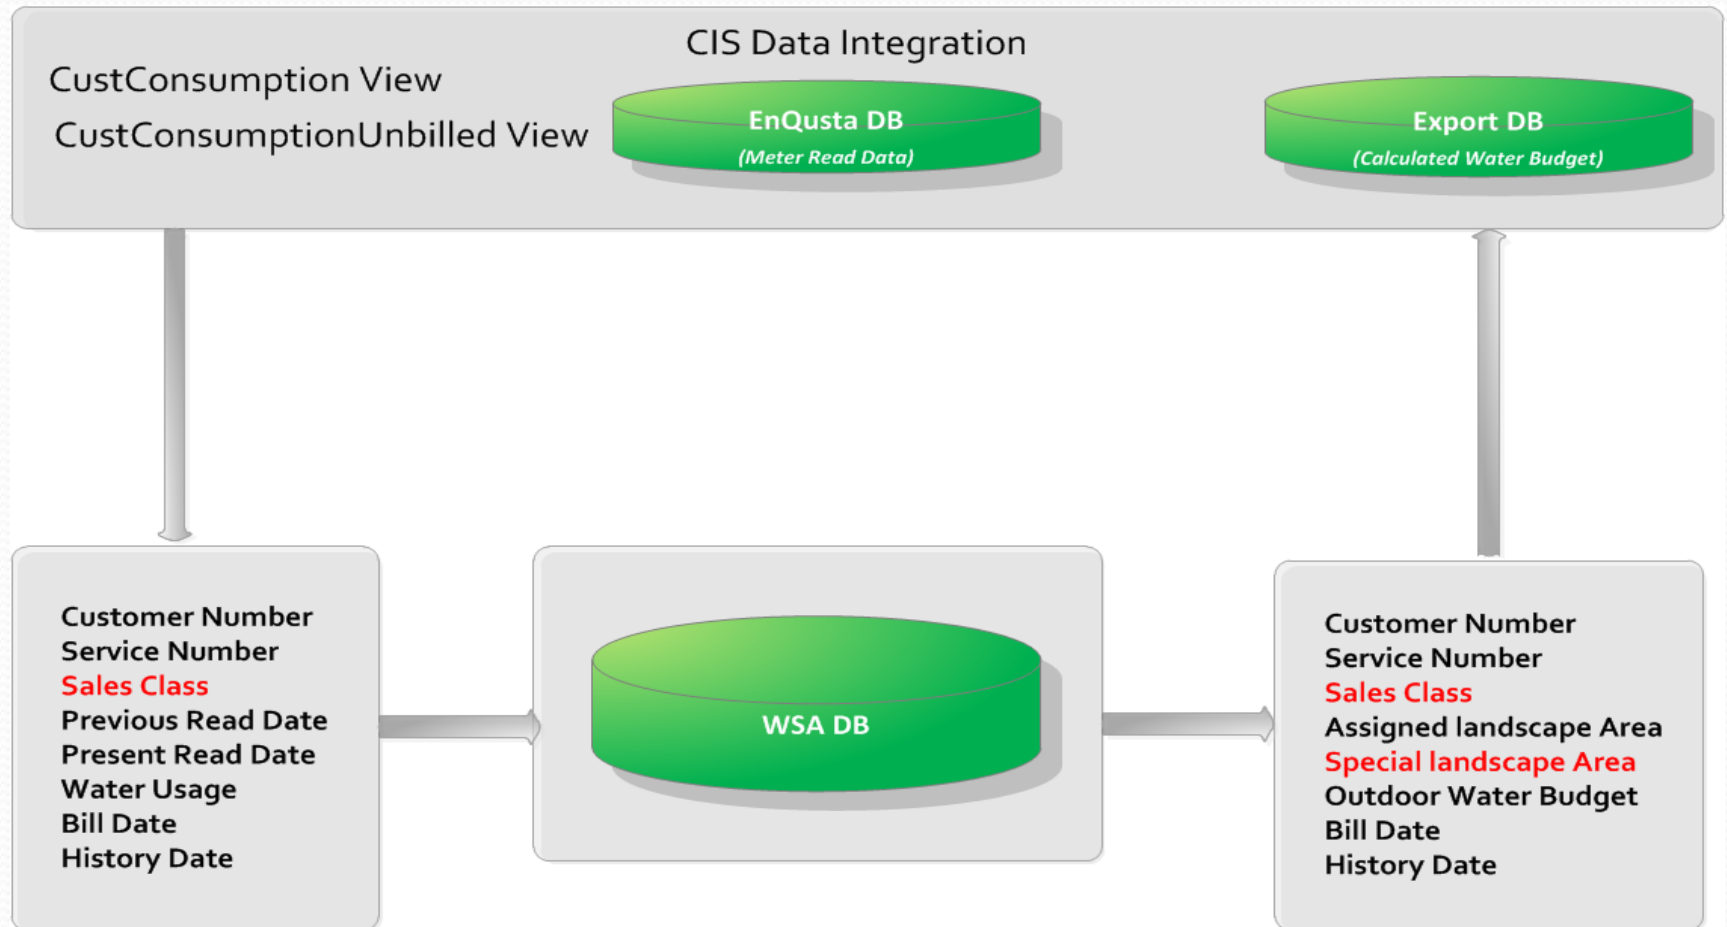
CIS Data Integration

CustConsumption View

CustConsumptionUnbilled View

EnQusta DB
(Meter Read Data)

Export DB
(Calculated Water Budget)

Customer Number
Service Number
Sales Class
Previous Read Date
Present Read Date
Water Usage
Bill Date
History Date

WSA DB

Customer Number
Service Number
Sales Class
Assigned landscape Area
Special landscape Area
Outdoor Water Budget
Bill Date
History Date